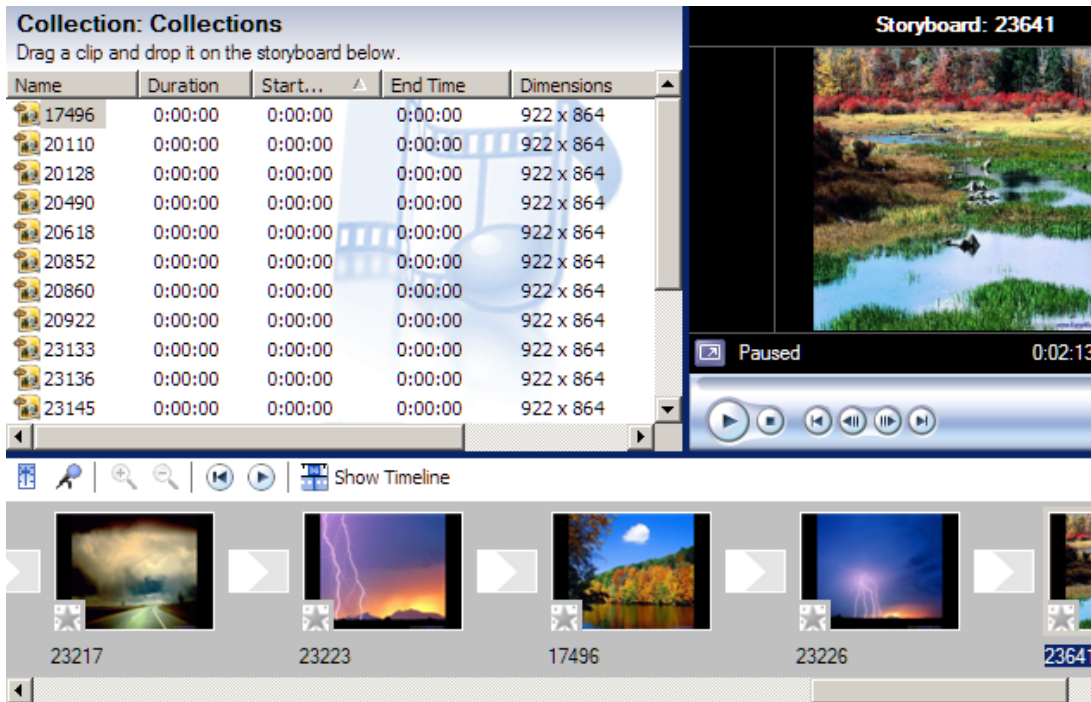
Collection: Collections
Drag a clip and drop it on the storyboard below.

| Name | Duration | Start... | End Time | Dimensions |
|---|---|---|---|---|
| 17496 | 0:00:00 | 0:00:00 | 0:00:00 | 922 x 864 |
| 20110 | 0:00:00 | 0:00:00 | 0:00:00 | 922 x 864 |
| 20128 | 0:00:00 | 0:00:00 | 0:00:00 | 922 x 864 |
| 20490 | 0:00:00 | 0:00:00 | 0:00:00 | 922 x 864 |
| 20618 | 0:00:00 | 0:00:00 | 0:00:00 | 922 x 864 |
| 20852 | 0:00:00 | 0:00:00 | 0:00:00 | 922 x 864 |
| 20860 | 0:00:00 | 0:00:00 | 0:00:00 | 922 x 864 |
| 20922 | 0:00:00 | 0:00:00 | 0:00:00 | 922 x 864 |
| 23133 | 0:00:00 | 0:00:00 | 0:00:00 | 922 x 864 |
| 23136 | 0:00:00 | 0:00:00 | 0:00:00 | 922 x 864 |
| 23145 | 0:00:00 | 0:00:00 | 0:00:00 | 922 x 864 |

Storyboard: 23641
Paused
0:02:13

Show Timeline

23217
23223
17496
23226
2364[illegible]